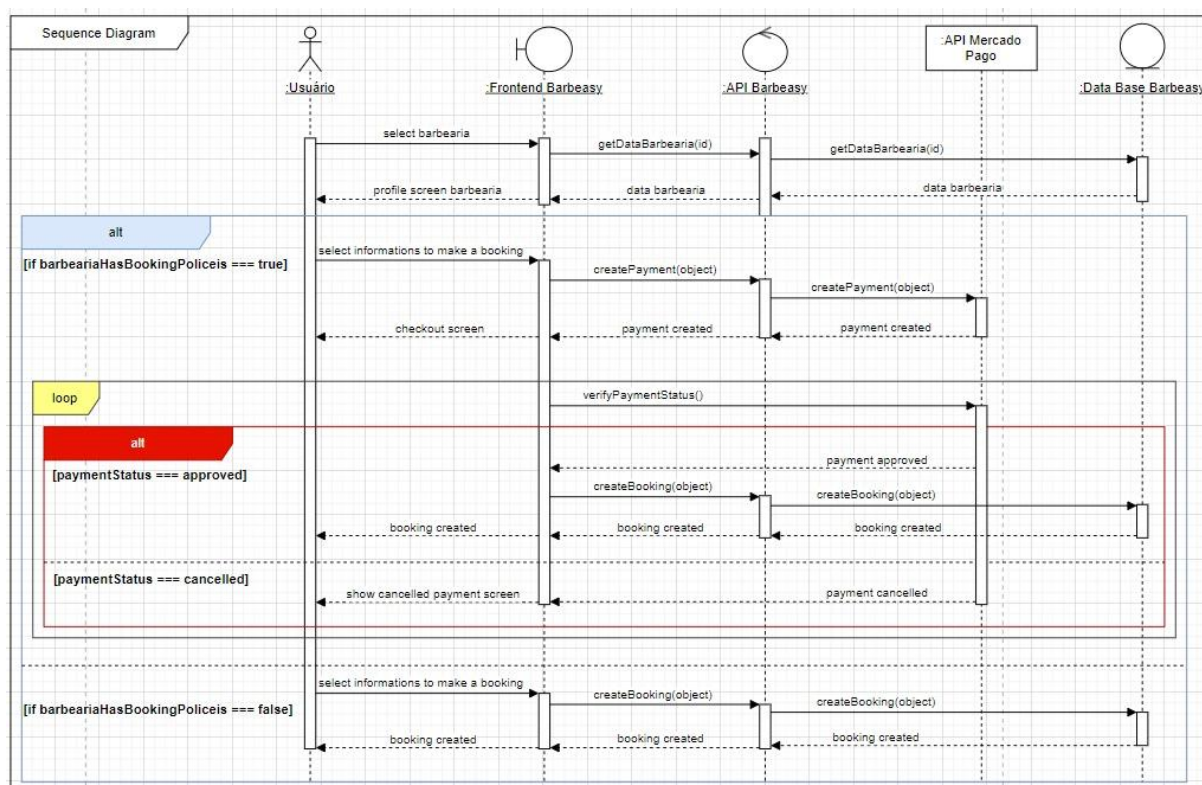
Sequence Diagram

:Usuário

:Frontend Barbeasy

:API Barbeasy

:API Mercado Pago

:Data Base Barbeasy

select barbearia

getDataBarbearia(id)

getDataBarbearia(id)

profile screen barbearia

data barbearia

data barbearia

alt

[if barbeariaHasBookingPoliceis === true]

select informations to make a booking

createPayment(object)

createPayment(object)

checkout screen

payment created

payment created

loop

verifyPaymentStatus()

alt

[paymentStatus === approved]

payment approved

createBooking(object)

createBooking(object)

booking created

booking created

booking created

[paymentStatus === cancelled]

show cancelled payment screen

payment cancelled

select informations to make a booking

[if barbeariaHasBookingPoliceis === false]

createBooking(object)

createBooking(object)

booking created

booking created

booking created